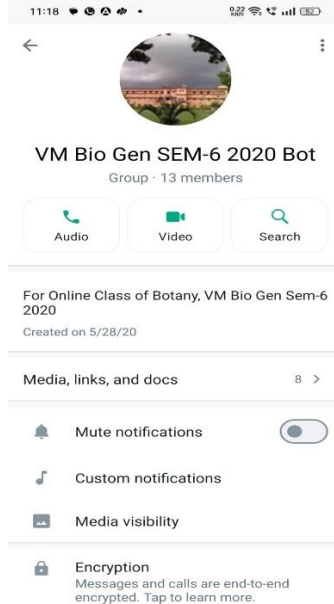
11:18

VM Bio Gen SEM-6 2020 Bot

Group · 13 members

Audio

Video

Search

For Online Class of Botany, VM Bio Gen Sem-6 2020

Created on 5/28/20

Media, links, and docs

8 >

Mute notifications

Custom notifications

Media visibility

Encryption

Messages and calls are end-to-end encrypted. Tap to learn more.